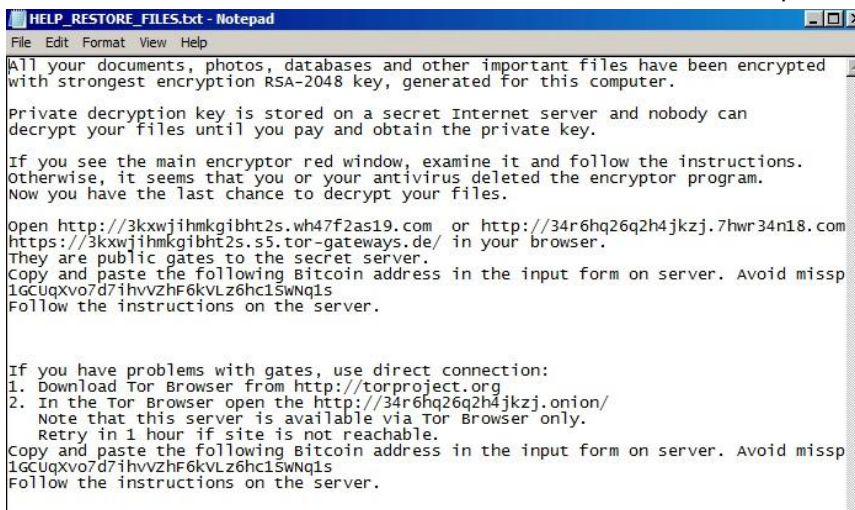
HELP_RESTORE_FILES.txt - Notepad

File Edit Format View Help

All your documents, photos, databases and other important files have been encrypted with strongest encryption RSA-2048 key, generated for this computer.

Private decryption key is stored on a secret Internet server and nobody can decrypt your files until you pay and obtain the private key.

If you see the main encryptor red window, examine it and follow the instructions. Otherwise, it seems that you or your antivirus deleted the encryptor program. Now you have the last chance to decrypt your files.

Open http://3kxwjihmkgibht2s.wh47f2as19.com or http://34r6hq26q2h4jkzj.7hwr34n18.com
https://3kxwjihmkgibht2s.s5.tor-gateways.de/ in your browser.
They are public gates to the secret server.
Copy and paste the following Bitcoin address in the input form on server. Avoid missp
1GCUqXvo7d7ihvVZhF6kVLz6hc15WNq1s
Follow the instructions on the server.

If you have problems with gates, use direct connection:
1. Download Tor Browser from http://torproject.org
2. In the Tor Browser open the http://34r6hq26q2h4jkzj.onion/
Note that this server is available via Tor Browser only.
Retry in 1 hour if site is not reachable.
Copy and paste the following Bitcoin address in the input form on server. Avoid missp
1GCUqXvo7d7ihvVZhF6kVLz6hc15WNq1s
Follow the instructions on the server.